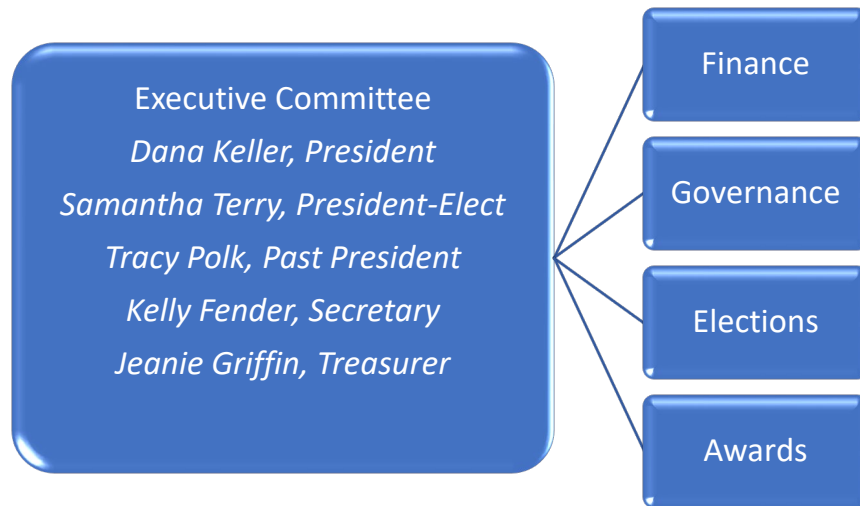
Executive Committee
*Dana Keller, President*
*Samantha Terry, President-Elect*
*Tracy Polk, Past President*
*Kelly Fender, Secretary*
*Jeanie Griffin, Treasurer*

Finance

Governance

Elections

Awards